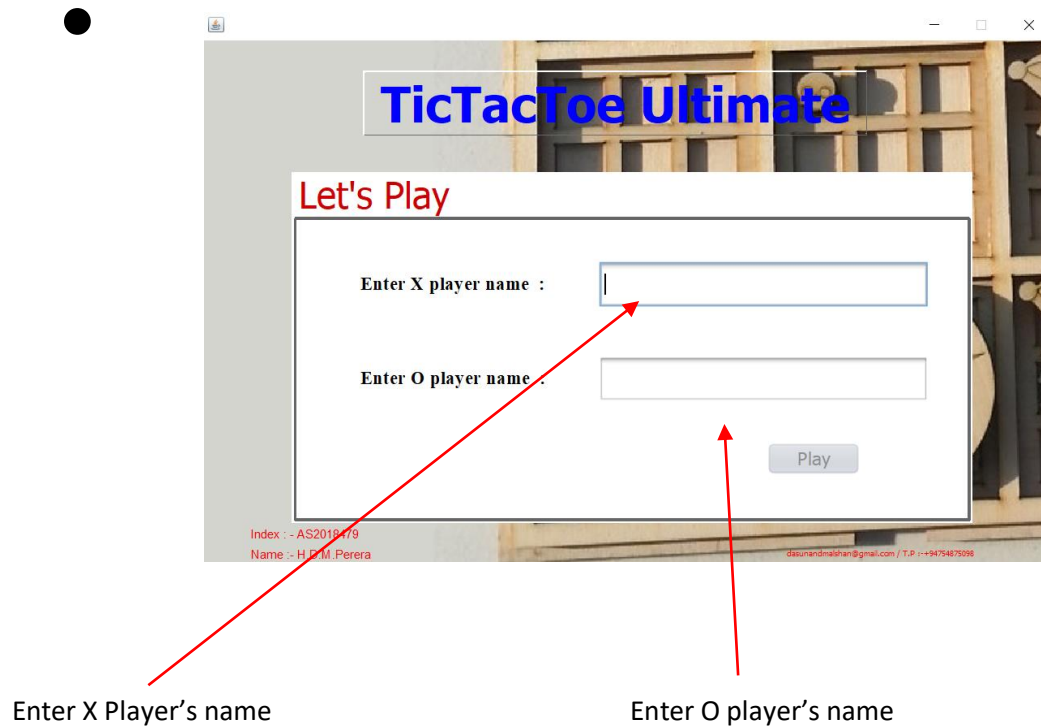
TicTacToe Ultimate

Let's Play

Enter X player name :

Enter O player name :

Play

Index : - AS2018479
Name :- H.D.M.Perera

dasunandmalshan@gmail.com / T.P :-+94754875098

Enter X Player’s name

Enter O player’s name